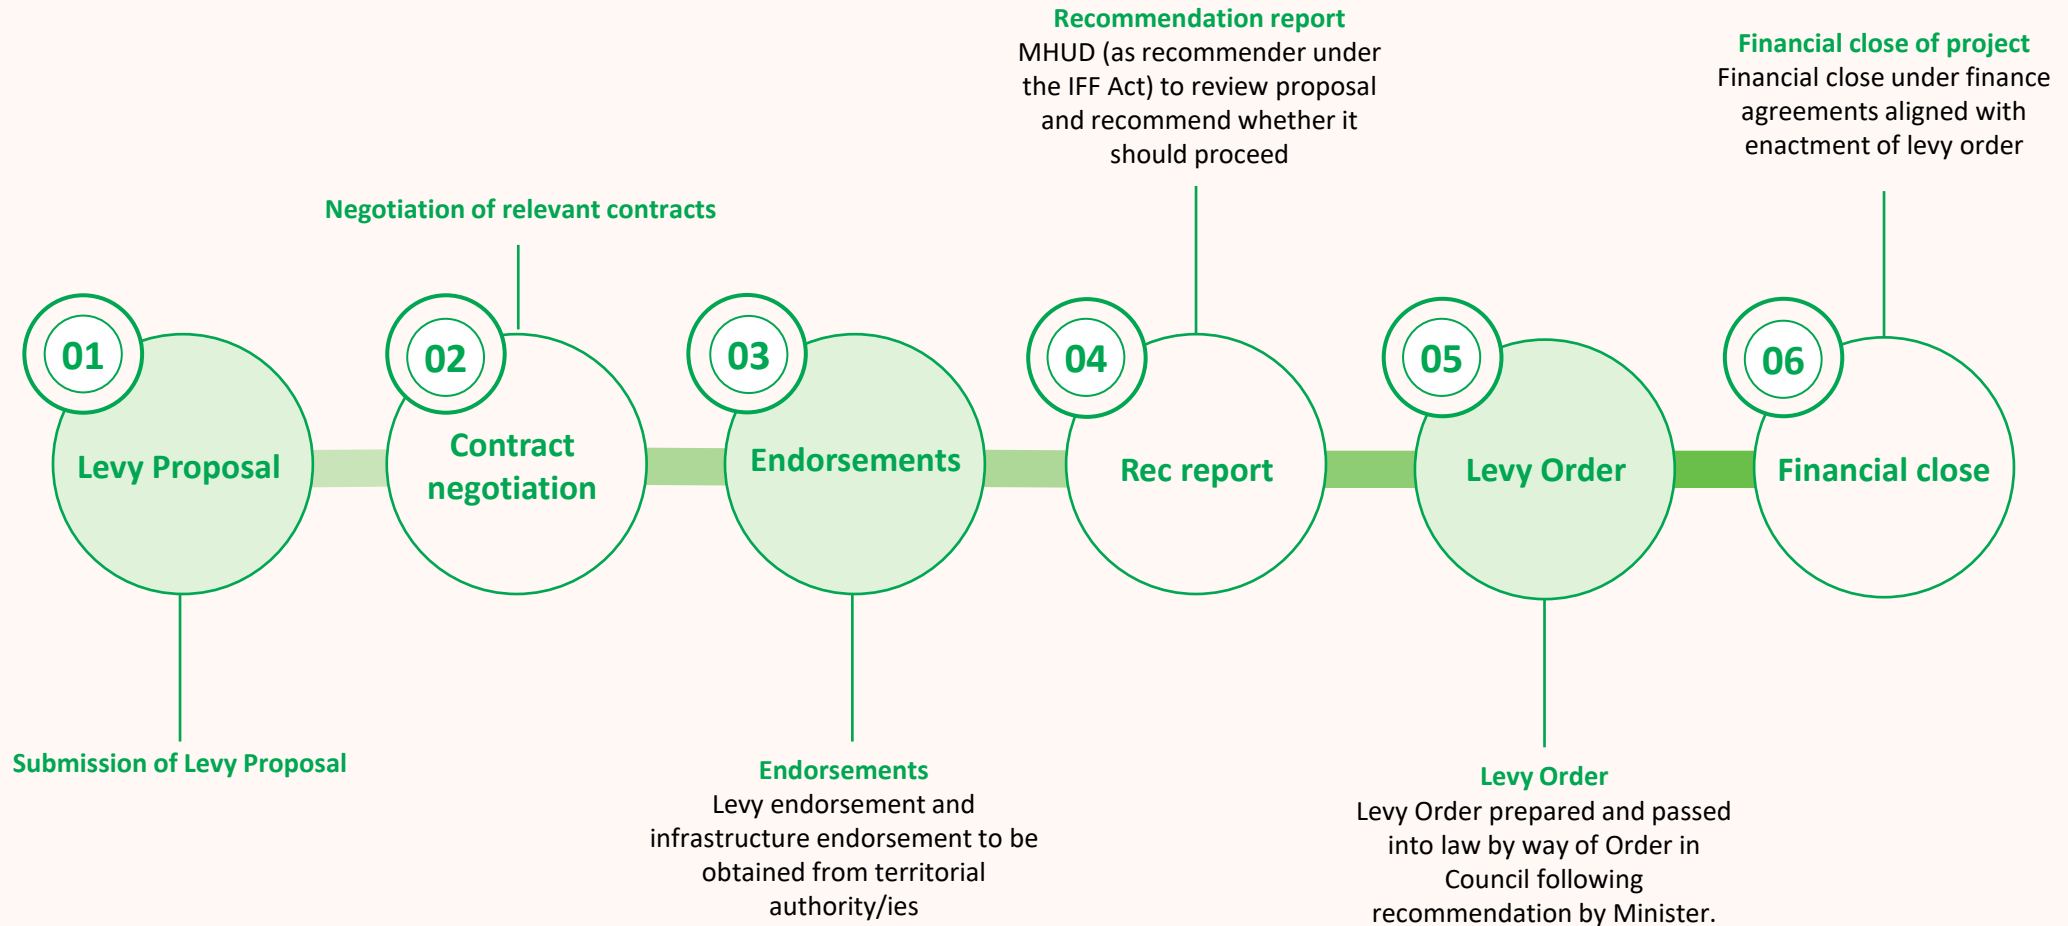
Recommendation report
MHUD (as recommender under the IFF Act) to review proposal and recommend whether it should proceed

Financial close of project
Financial close under finance agreements aligned with enactment of levy order

Negotiation of relevant contracts

01
Levy Proposal

02
Contract negotiation

03
Endorsements

04
Rec report

05
Levy Order

06
Financial close

Submission of Levy Proposal

Endorsements
Levy endorsement and infrastructure endorsement to be obtained from territorial authority/ies

Levy Order
Levy Order prepared and passed into law by way of Order in Council following recommendation by Minister.